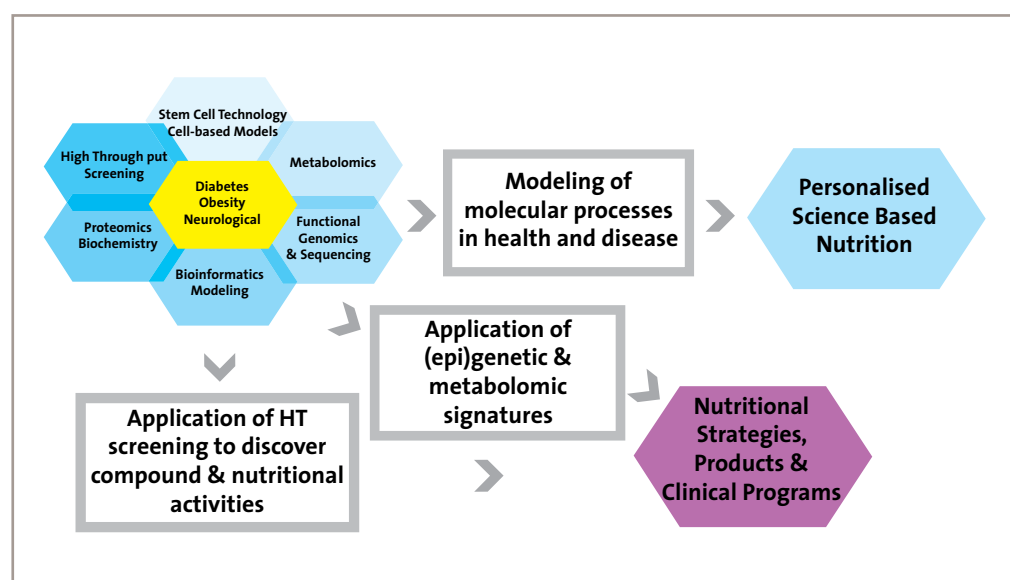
Stem Cell Technology Cell-based Models

High Through put Screening

Metabolomics

Diabetes Obesity Neurological

Proteomics Biochemistry

Functional Genomics & Sequencing

Bioinformatics Modeling

Modeling of molecular processes in health and disease

Personalised Science Based Nutrition

Application of (epi)genetic & metabolomic signatures

Application of HT screening to discover compound & nutritional activities

Nutritional Strategies, Products & Clinical Programs